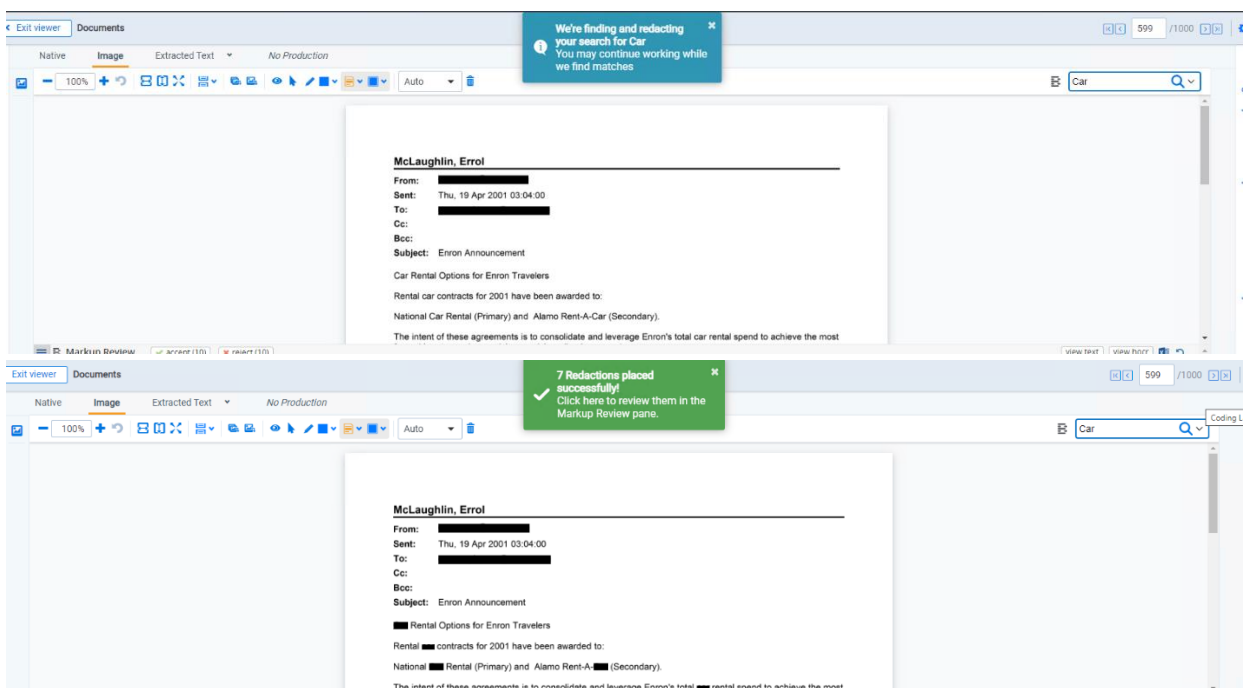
‹ Exit viewer Documents

We're finding and redacting your search for Car
You may continue working while we find matches

599 /1000

Native Image Extracted Text No Production

100% Auto

Car

McLaughlin, Errol
From: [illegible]
Sent: Thu, 19 Apr 2001 03:04:00
To: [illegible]
Cc:
Bcc:
Subject: Enron Announcement

Car Rental Options for Enron Travelers

Rental car contracts for 2001 have been awarded to:

National Car Rental (Primary) and Alamo Rent-A-Car (Secondary).

The intent of these agreements is to consolidate and leverage Enron's total car rental spend to achieve the most

Markup Review accept (10) reject (10) view text view hocr

Exit viewer Documents

7 Redactions placed successfully!
Click here to review them in the Markup Review pane.

599 /1000

Coding L

Native Image Extracted Text No Production

100% Auto

Car

McLaughlin, Errol
From: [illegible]
Sent: Thu, 19 Apr 2001 03:04:00
To: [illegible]
Cc:
Bcc:
Subject: Enron Announcement

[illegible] Rental Options for Enron Travelers

Rental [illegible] contracts for 2001 have been awarded to:

National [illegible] Rental (Primary) and Alamo Rent-A-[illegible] (Secondary).

The intent of these agreements is to consolidate and leverage Enron's total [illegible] rental spend to achieve the most